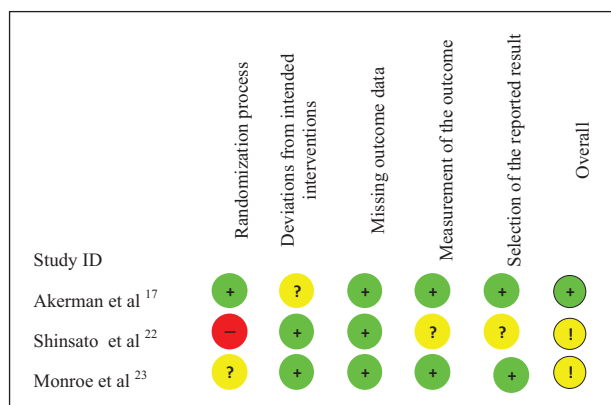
| Study ID | Randomization process | Deviations from intended interventions | Missing outcome data | Measurement of the outcome | Selection of the reported result | Overall |
|---|---|---|---|---|---|---|
| Akerman et al $^{17}$ | + | ? | + | + | + | + |
| Shinsato et al $^{22}$ | – | + | + | ? | ? | ! |
| Monroe et al $^{23}$ | ? | + | + | + | + | ! |